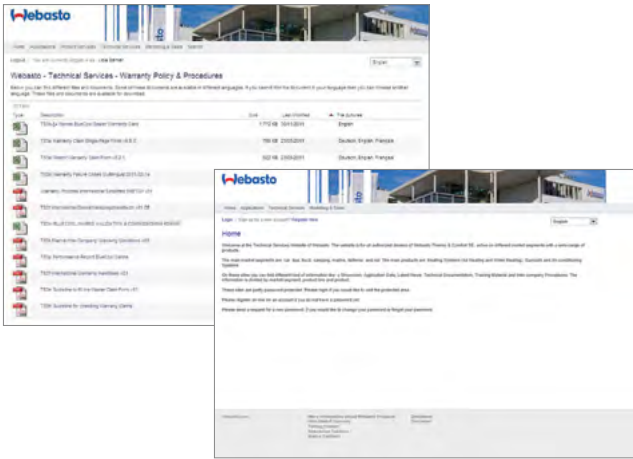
Webasto

Home | Applications | Product Services | Technical Services | Marketing & Sales | Search

Logout | You are currently logged in as: Lisa Samer

English

Webasto - Technical Services - Warranty Policy & Procedures

Below you can find different files and documents. Some of these documents are available in different languages. If you want to find the document in your language then you can choose another language. These files and documents are available for download.

| Type | Description | Size | Last modified | File Available |
|---|---|---|---|---|
| | TSXx-2x Herner BlueCon Super Warranty Card | 1.7 KB | 02/11/2011 | English |
| | TSXx Warranty Claim Single Page Form v5.0 | 156 KB | 23/05/2011 | Deutsch, English, Français |
| | TSXx Webasto Warranty Claim Form v5.0 | 322 KB | 23/05/2011 | Deutsch, English, Français |
| | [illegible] | | | |
| | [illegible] | | | |
| | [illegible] | | | |
| | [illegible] | | | |
| | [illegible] | | | |
| | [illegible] | | | |
| | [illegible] | | | |
| | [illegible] | | | |
| | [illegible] | | | |

Webasto

Home | Applications | Technical Services | Marketing & Sales

Login | Sign up for a new account? Register Here

English

Home

Welcome at the Technical Services Website of Webasto. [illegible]

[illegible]

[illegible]

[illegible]

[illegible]

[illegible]